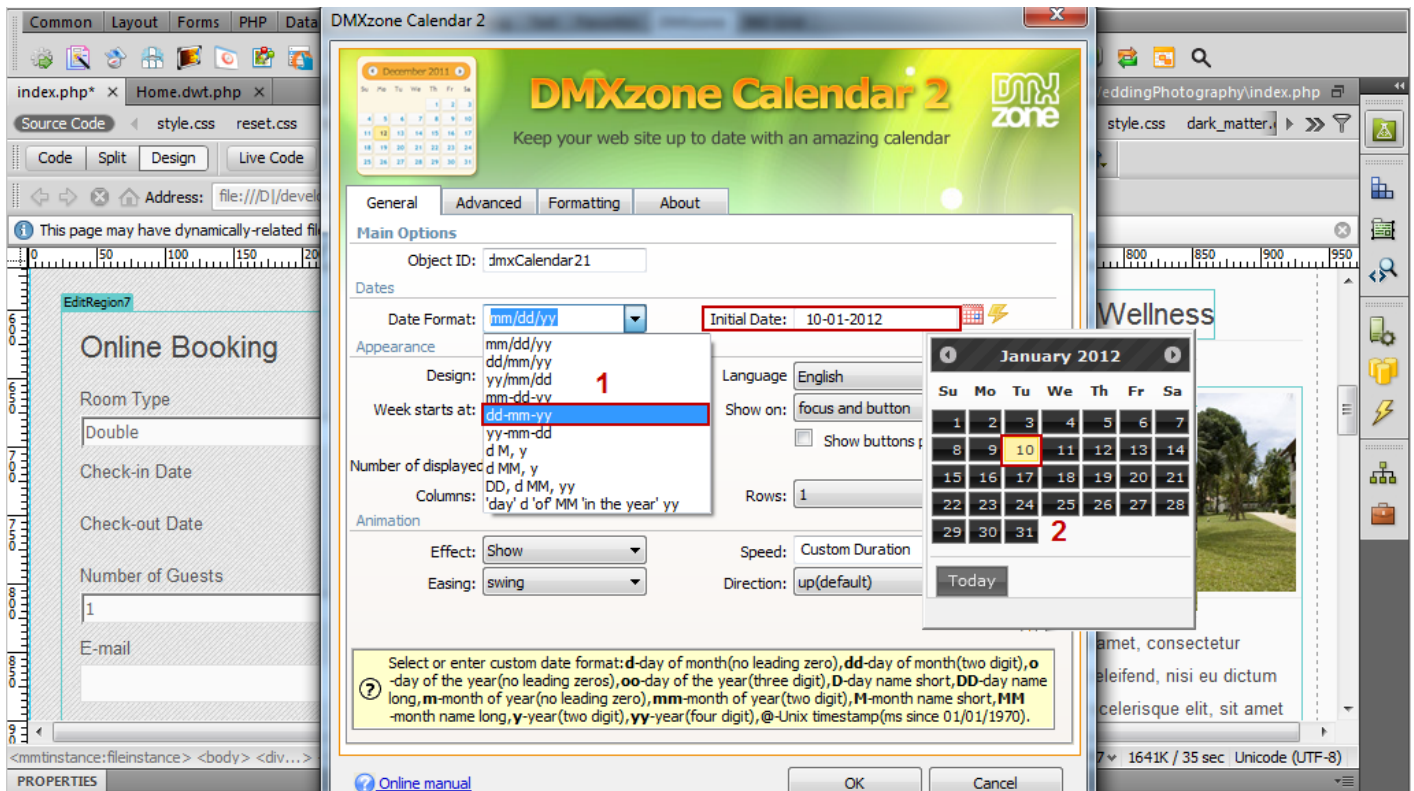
Common | Layout | Forms | PHP | Data

index.php* × Home.dwt.php ×

Source Code style.css reset.css

Code Split Design Live Code

Address: file:///D|/devel

This page may have dynamically-related fil

EditRegion7

Online Booking

Room Type

Double

Check-in Date

Check-out Date

Number of Guests

1

E-mail

<mmtinstance:fileinstance> <body> <div...>

PROPERTIES

DMXzone Calendar 2

December 2011

DMXzone Calendar 2

Keep your web site up to date with an amazing calendar

General | Advanced | Formatting | About

Main Options

Object ID: dmxCalendar21

Dates

Date Format: mm/dd/yy

Initial Date: 10-01-2012

mm/dd/yy
dd/mm/yy
yy/mm/dd
mm-dd-yy
dd-mm-yy
yy-mm-dd
d M, y
d MM, y
DD, d MM, yy
'day' d 'of' MM 'in the year' yy

1

Appearance

Design:

Week starts at:

Number of displayed

Columns:

Language English

Show on: focus and button

Show buttons p

Rows: 1

Animation

Effect: Show

Easing: swing

Speed: Custom Duration

Direction: up(default)

January 2012

| Su | Mo | Tu | We | Th | Fr | Sa |
|---|---|---|---|---|---|---|
| 1 | 2 | 3 | 4 | 5 | 6 | 7 |
| 8 | 9 | 10 | 11 | 12 | 13 | 14 |
| 15 | 16 | 17 | 18 | 19 | 20 | 21 |
| 22 | 23 | 24 | 25 | 26 | 27 | 28 |
| 29 | 30 | 31 | | | | |

2

Today

Select or enter custom date format:**d**-day of month(no leading zero),**dd**-day of month(two digit),**o**-day of the year(no leading zeros),**oo**-day of the year(three digit),**D**-day name short,**DD**-day name long,**m**-month of year(no leading zero),**mm**-month of year(two digit),**M**-month name short,**MM**-month name long,**y**-year(two digit),**yy**-year(four digit),**@**-Unix timestamp(ms since 01/01/1970).

Online manual

OK

Cancel

eddingPhotography\index.php

style.css dark_matter.

Wellness

amet, consectetur

eleifend, nisi eu dictum

celerisque elit, sit amet

1641K / 35 sec Unicode (UTF-8)